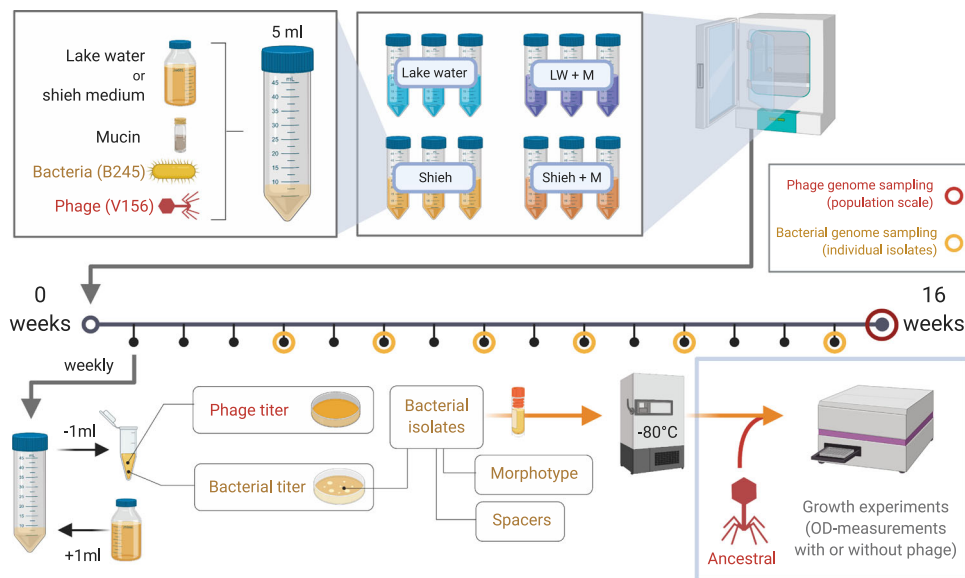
Lake water
or
shieh medium

Mucin

Bacteria (B245)

Phage (V156)

5 ml

mL
45
40
35
30
25
20
15
10

Lake water

LW + M

Shieh

Shieh + M

Phage genome sampling
(population scale)

Bacterial genome sampling
(individual isolates)

0
weeks

16
weeks

weekly

-1ml

+1ml

Phage titer

Bacterial titer

Bacterial
isolates

Morphotype

Spacers

-80°C

Ancestral

Growth experiments
(OD-measurements
with or without phage)